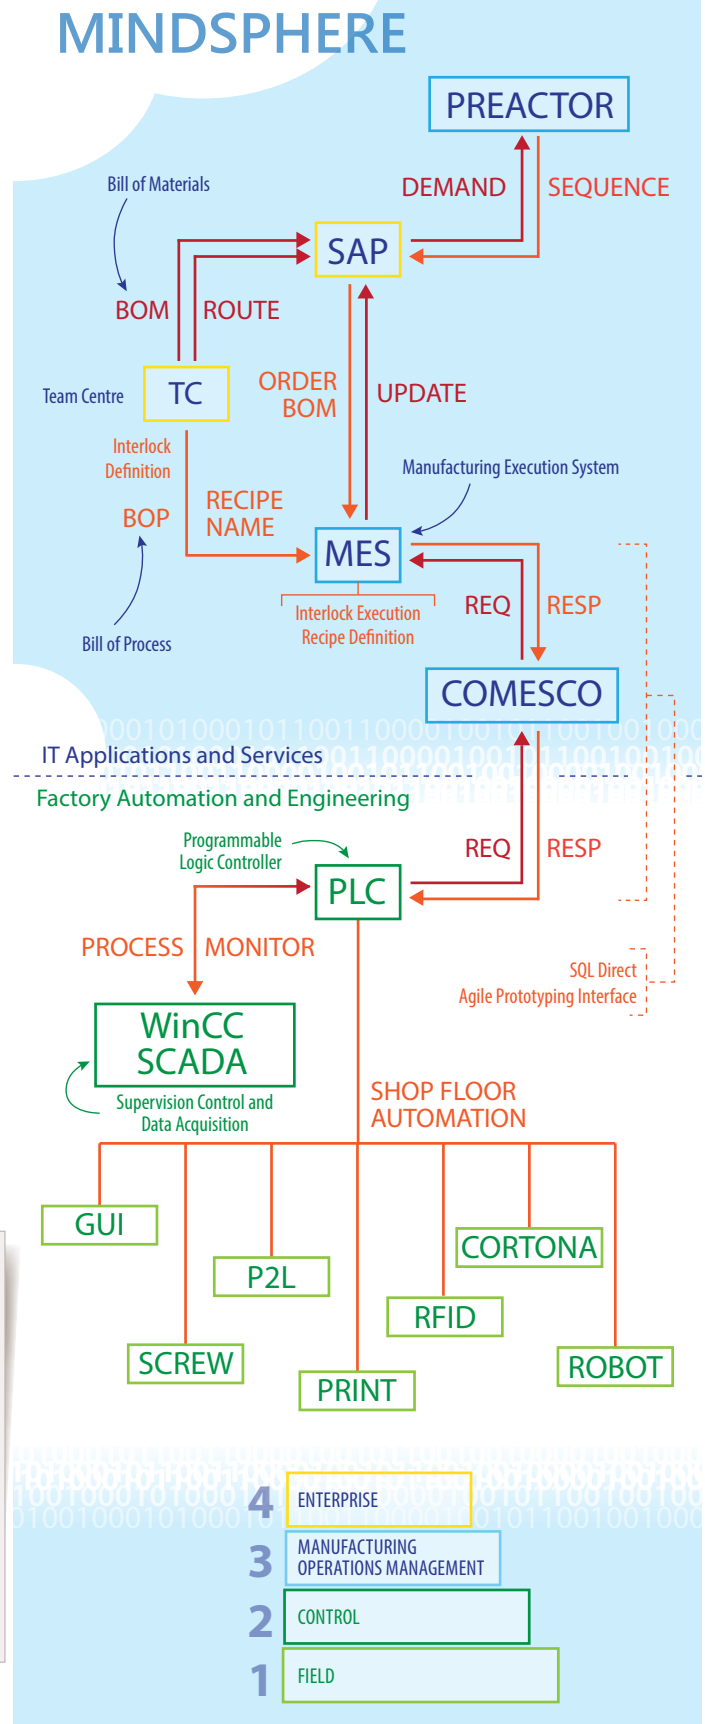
MINDSPHERE

PREACTOR

DEMAND

SEQUENCE

Bill of Materials

SAP

BOM

ROUTE

Team Centre

TC

ORDER BOM

UPDATE

Interlock Definition

BOP

RECIPE NAME

Manufacturing Execution System

MES

Bill of Process

Interlock Execution Recipe Definition

REQ

RESP

COMESCO

IT Applications and Services

Factory Automation and Engineering

Programmable Logic Controller

REQ

RESP

PLC

PROCESS

MONITOR

SQL Direct
Agile Prototyping Interface

WinCC SCADA

Supervision Control and Data Acquisition

SHOP FLOOR AUTOMATION

GUI

P2L

CORTONA

RFID

SCREW

PRINT

ROBOT

4 ENTERPRISE

3 MANUFACTURING OPERATIONS MANAGEMENT

2 CONTROL

1 FIELD